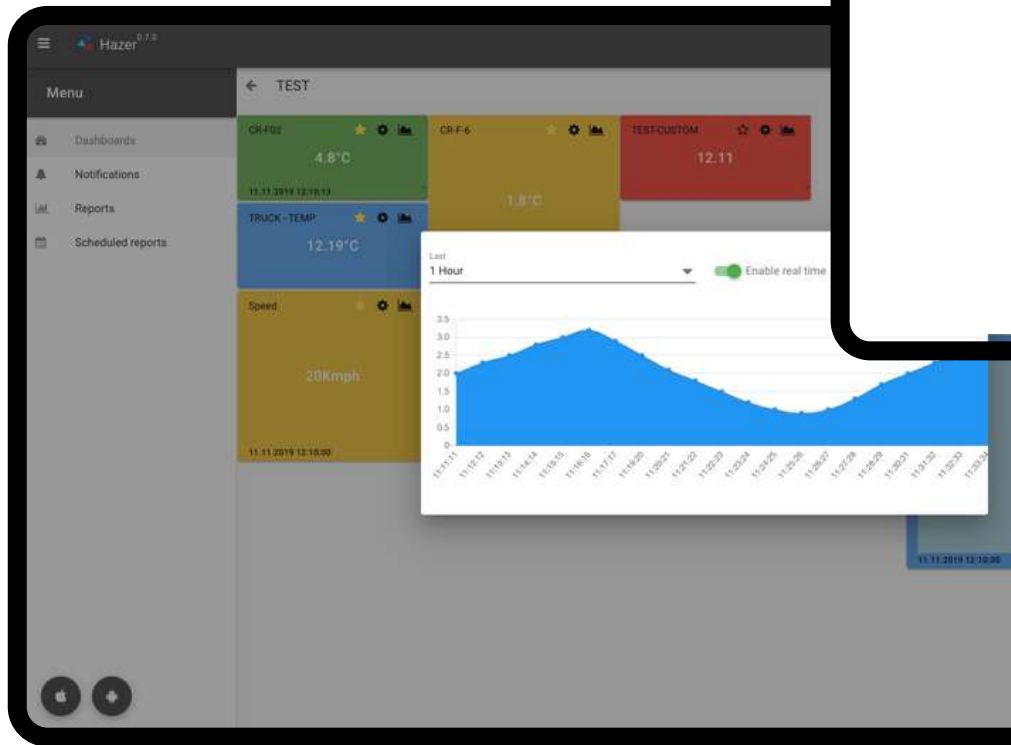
Hazer 0.1.0

Menu

Dashboards

Notifications

Reports

Scheduled reports

← TEST

CR-F02

4.8°C

11.11.2019 12:10:13

CR-F-6

1.8°C

TEST-CUSTOM

12.11

TRUCK - TEMP

12.19°C

Speed

20Kmph

11.11.2019 12:10:00

Last

1 Hour

Enable real time

3.5
3.0
2.5
2.0
1.5
1.0
0.5
0

11:11:11 11:12:12 11:13:13 11:14:14 11:15:15 11:16:16 11:17:17 11:19:20 11:20:21 11:21:22 11:22:23 11:23:24 11:24:25 11:25:26 11:26:27 11:27:28 11:28:29 11:30:31 11:31:32 11:32:33 11:33:34

11.11.2019 12:10:00